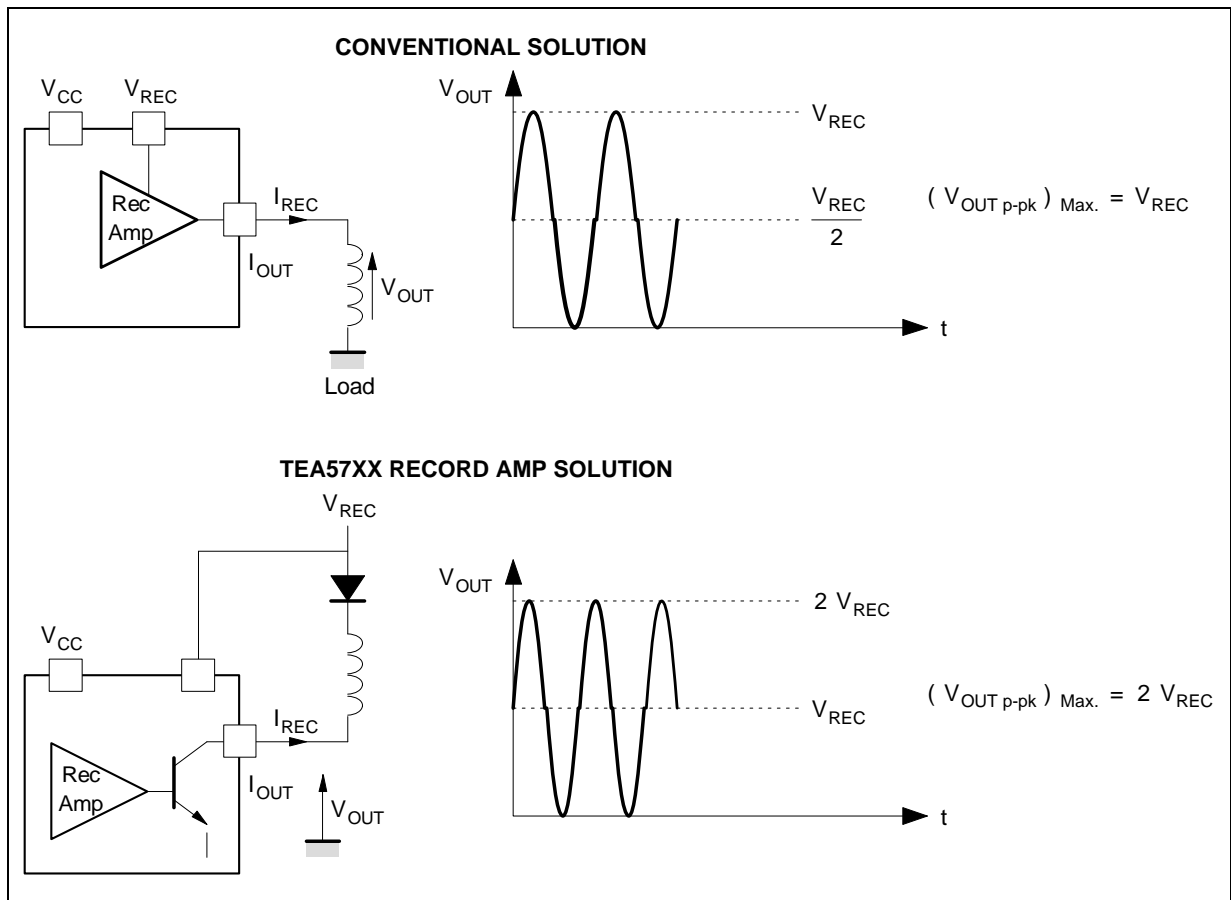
CONVENTIONAL SOLUTION

$V_{CC}$ $V_{REC}$

Rec Amp

$I_{REC}$

$I_{OUT}$

$V_{OUT}$

Load

$V_{OUT}$

$V_{REC}$

$\frac{V_{REC}}{2}$

t

$(V_{OUT\ p\text{-}pk})_{Max.} = V_{REC}$

TEA57XX RECORD AMP SOLUTION

$V_{REC}$

$V_{CC}$

Rec Amp

$I_{REC}$

$I_{OUT}$

$V_{OUT}$

$V_{OUT}$

$2\ V_{REC}$

$V_{REC}$

t

$(V_{OUT\ p\text{-}pk})_{Max.} = 2\ V_{REC}$